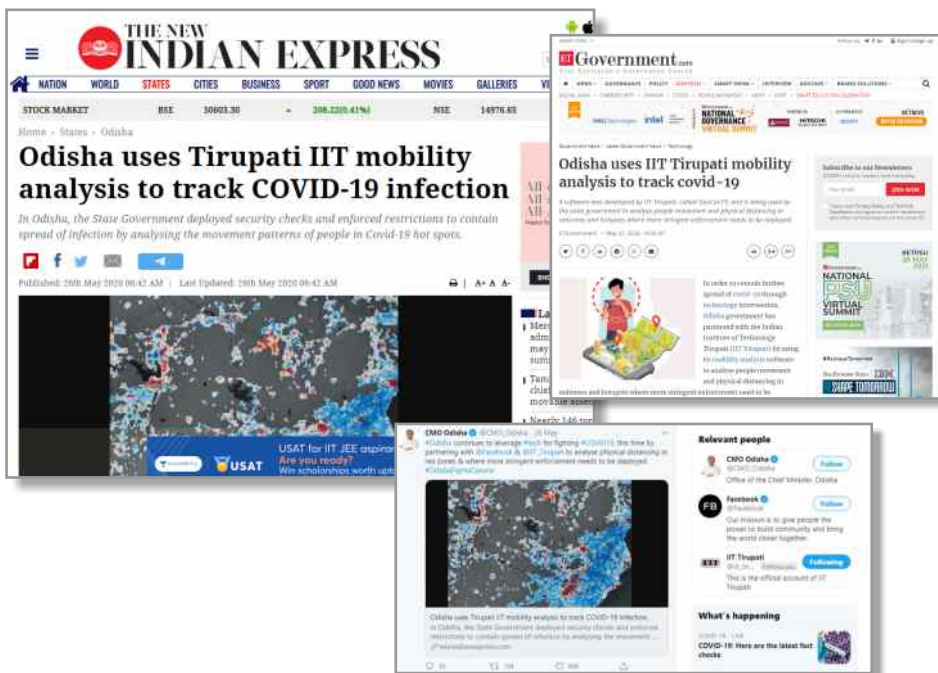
THE NEW INDIAN EXPRESS

NATION WORLD STATES CITIES BUSINESS SPORT GOOD NEWS MOVIES GALLERIES

STOCK MARKET BSE 30603.30 208.22(0.61%) NSE 14976.65

Home › States › Odisha

Odisha uses Tirupati IIT mobility analysis to track COVID-19 infection

In Odisha, the State Government deployed security checks and enforced restrictions to contain spread of infection by analysing the movement patterns of people in Covid-19 hot spots.

Published: 26th May 2020 06:42 AM | Last Updated: 26th May 2020 06:42 AM

A+ A A-

USAT for IIT JEE aspir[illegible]
Are you ready?
Win scholarships worth upt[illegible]

ETGovernment.com

NATIONAL GOVERNANCE VIRTUAL SUMMIT

Odisha uses IIT Tirupati mobility analysis to track covid-19

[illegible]

In order to contain further spread of covid-19 through technology intervention, Odisha government has partnered with the Indian Institute of Technology Tirupati (IIT Tirupati) for using its mobility analysis software to analyse people movement and physical distancing in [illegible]

Subscribe to our Newsletter

SIGN ME UP

NATIONAL PSU VIRTUAL SUMMIT

IBM

CMO Odisha @CMO_Odisha · 26 May
#Odisha continues to leverage #tech for fighting #COVID19, this time by partnering with @Facebook & @IIT_Tirupati to analyse physical distancing in red zones & where more stringent enforcement needs to be deployed. #OdishaFightsCorona

Odisha uses Tirupati IIT mobility analysis to track COVID-19 infection
In Odisha, the State Government deployed security checks and enforced restrictions to contain spread of infection by analysing the movement ...
newindianexpress.com

Relevant people

CMO Odisha @CMO_Odisha Follow
Office of the Chief Minister, Odisha

Facebook @Facebook Follow
Our mission is to give people the power to build community and bring the world closer together.

IIT Tirupati @IIT_Tirupati Following
This is the official account of IIT Tirupati

What's happening

COVID-19 · LIVE
COVID-19: Here are the latest fact checks